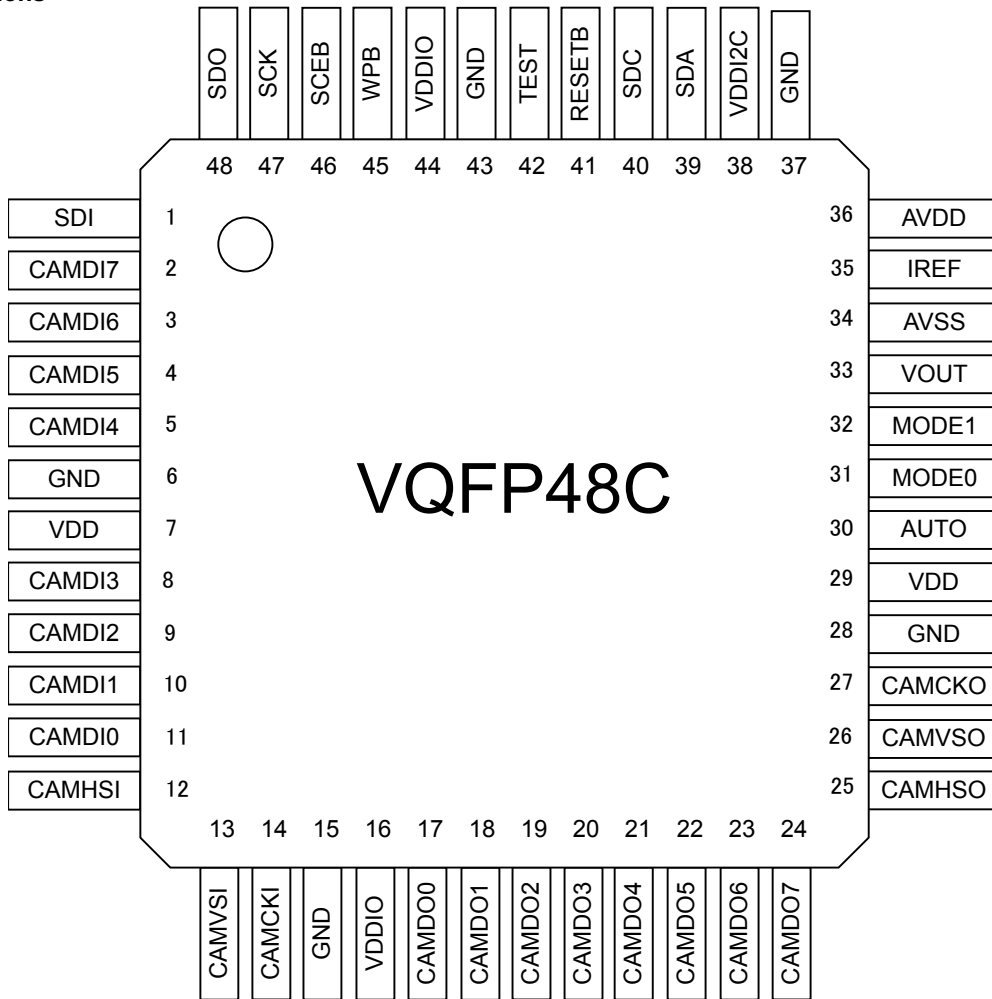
SDO SCK SCEB WPB VDDIO GND TEST RESETB SDC SDA VDDI2C GND

48 47 46 45 44 43 42 41 40 39 38 37

SDI 1
CAMDI7 2
CAMDI6 3
CAMDI5 4
CAMDI4 5
GND 6
VDD 7
CAMDI3 8
CAMDI2 9
CAMDI1 10
CAMDI0 11
CAMHSI 12

VQFP48C

36 AVDD
35 IREF
34 AVSS
33 VOUT
32 MODE1
31 MODE0
30 AUTO
29 VDD
28 GND
27 CAMCKO
26 CAMVSO
25 CAMHSO

13 14 15 16 17 18 19 20 21 22 23 24

CAMVSI CAMCKI GND VDDIO CAMDO0 CAMDO1 CAMDO2 CAMDO3 CAMDO4 CAMDO5 CAMDO6 CAMDO7